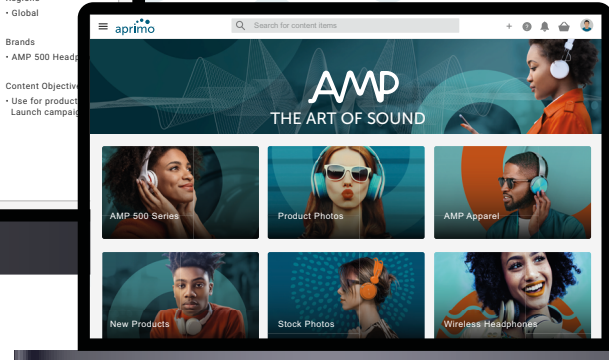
Regions
• Global

Brands
• AMP 500 Headp

Content Objective
• Use for product
Launch campaig

aprimo

Search for content items

+

AMP
THE ART OF SOUND

AMP 500 Series

Product Photos

AMP Apparel

New Products

Stock Photos

Wireless Headphones